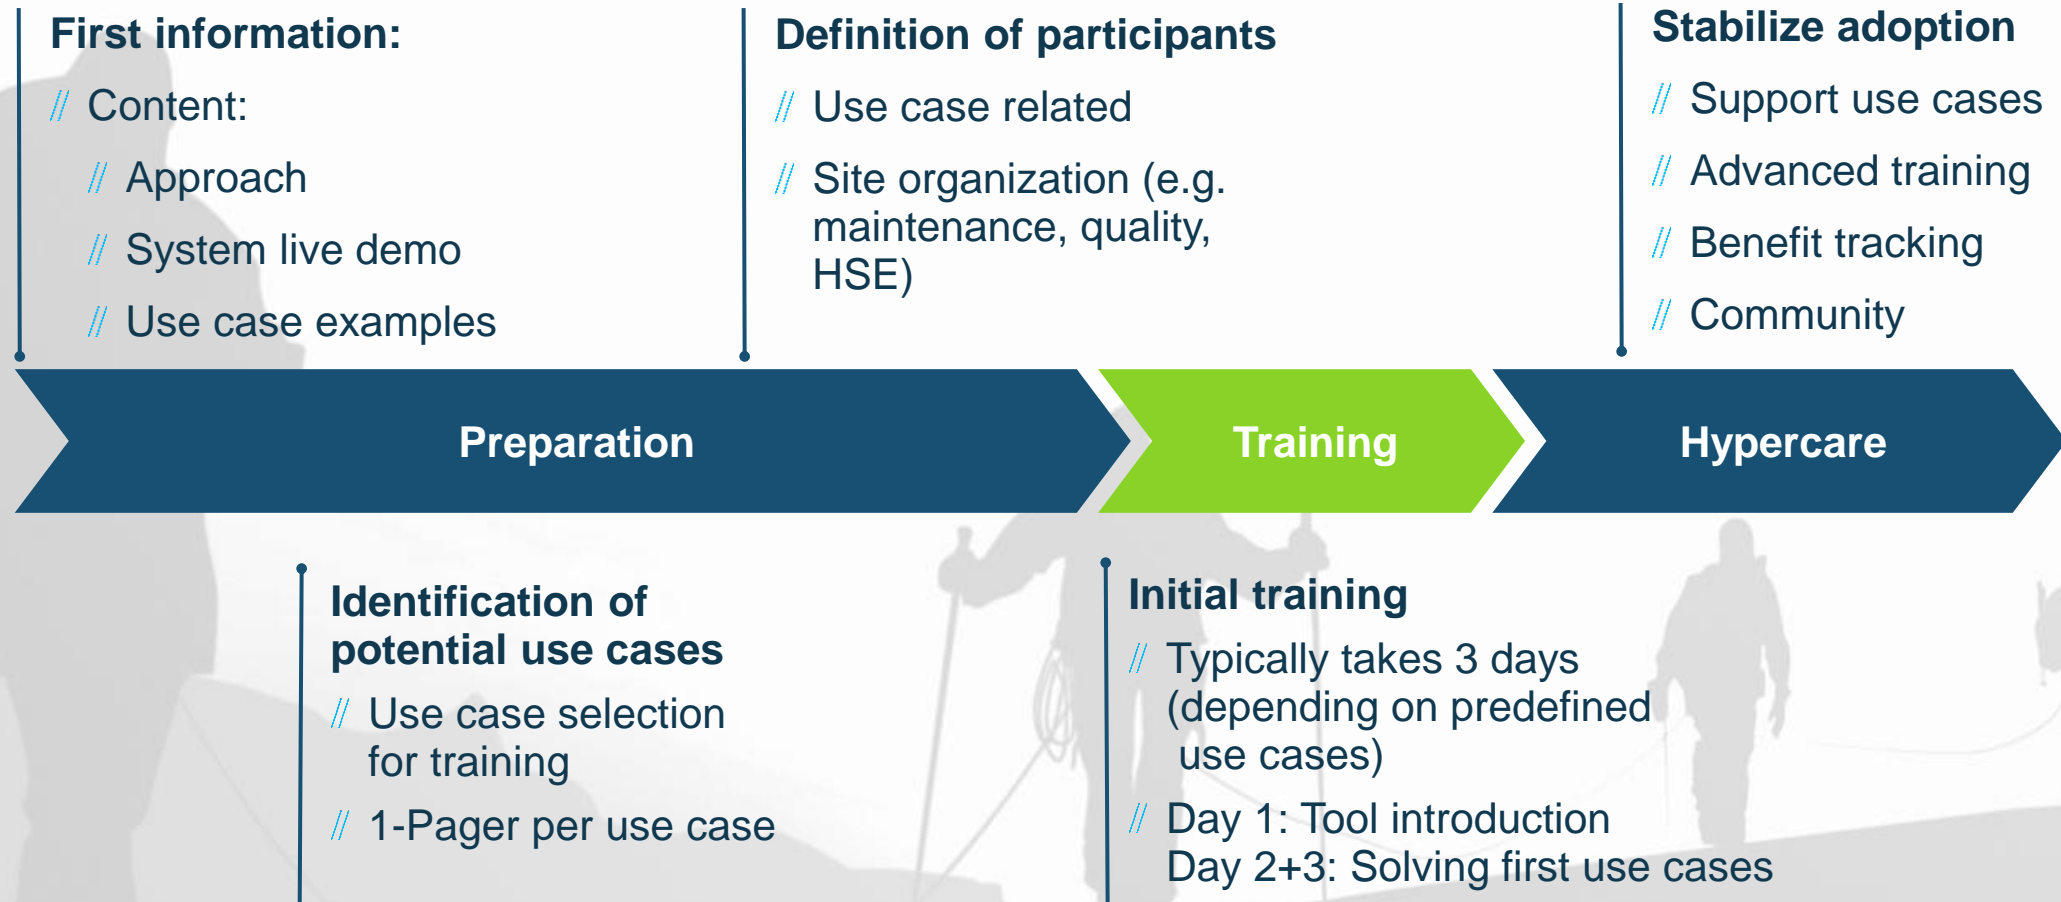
First information:

// Content:

// Approach

// System live demo

// Use case examples

Definition of participants

// Use case related

// Site organization (e.g. maintenance, quality, HSE)

Stabilize adoption

// Support use cases

// Advanced training

// Benefit tracking

// Community

Preparation

Training

Hypercare

Identification of potential use cases

// Use case selection for training

// 1-Pager per use case

Initial training

// Typically takes 3 days (depending on predefined use cases)

// Day 1: Tool introduction
Day 2+3: Solving first use cases